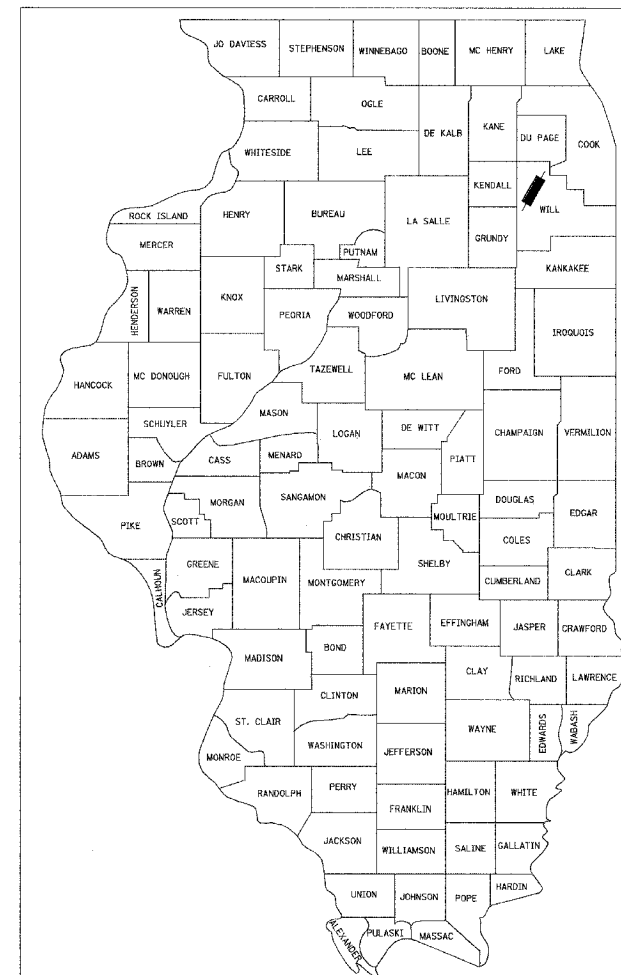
JO DAVIESS
STEPHENSON
WINNEBAGO
BOONE
MC HENRY
LAKE
CARROLL
OGLE
DE KALB
KANE
DU PAGE
COOK
WHITESIDE
LEE
KENDALL
WILL
ROCK ISLAND
HENRY
BUREAU
LA SALLE
GRUNDY
MERCER
PUTNAM
STARK
MARSHALL
KANKAKEE
HENDERSON
WARREN
KNOX
PEORIA
WOODFORD
LIVINGSTON
IROQUOIS
HANCOCK
MC DONOUGH
FULTON
TAZEWELL
MC LEAN
FORD
MASON
SCHUYLER
LOGAN
DE WITT
CHAMPAIGN
VERMILION
ADAMS
BROWN
CASS
MENARD
PIATT
MACON
MORGAN
SANGAMON
DOUGLAS
PIKE
SCOTT
MOULTRIE
EDGAR
CHRISTIAN
COLES
GREENE
MACOUPIN
SHELBY
CALHOUN
MONTGOMERY
CUMBERLAND
CLARK
JERSEY
FAYETTE
EFFINGHAM
JASPER
CRAWFORD
MADISON
BOND
CLAY
RICHLAND
LAWRENCE
MARION
CLINTON
ST. CLAIR
WAYNE
EDWARDS
WABASH
WASHINGTON
JEFFERSON
MONROE
RANDOLPH
PERRY
HAMILTON
WHITE
FRANKLIN
JACKSON
WILLIAMSON
SALINE
GALLATIN
UNION
JOHNSON
POPE
HARDIN
ALEXANDER
PULASKI
MASSAC